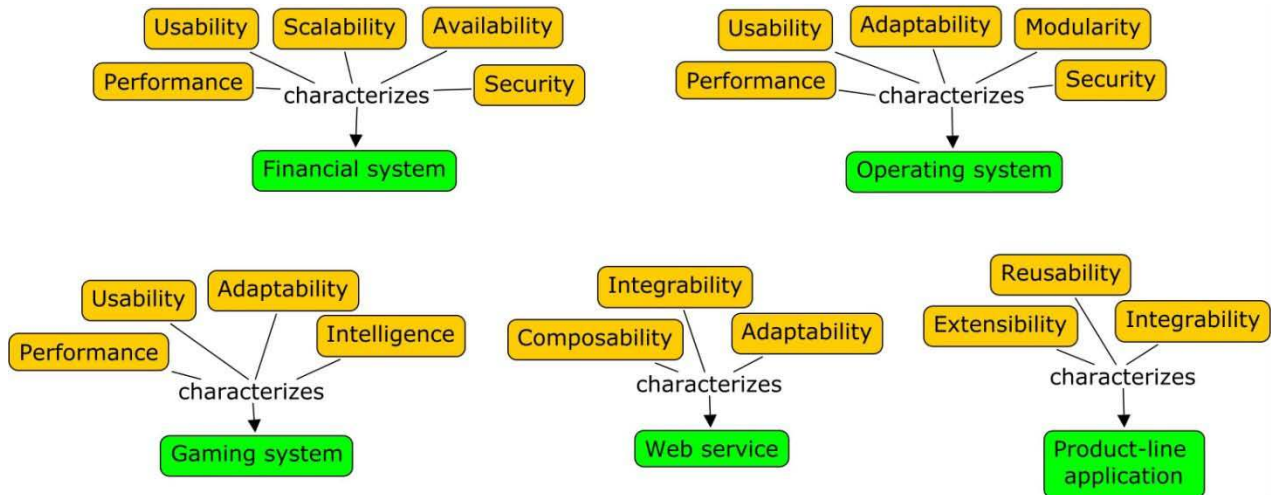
Usability Scalability Availability
Performance characterizes Security
Financial system

Usability Adaptability Modularity
Performance characterizes Security
Operating system

Usability Adaptability
Performance Intelligence
characterizes
Gaming system

Integrability
Composability Adaptability
characterizes
Web service

Reusability
Extensibility Integrability
characterizes
Product-line application